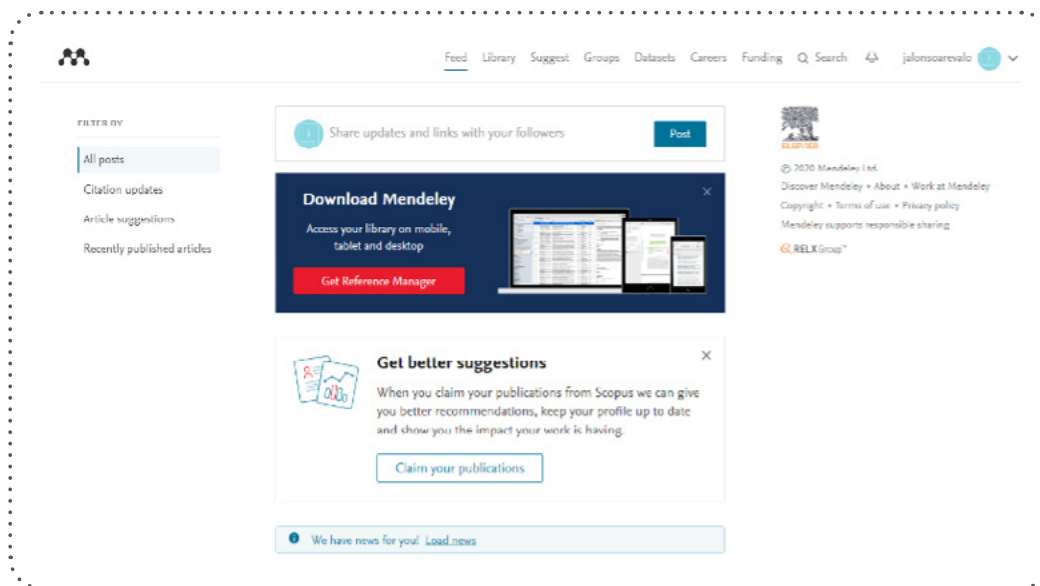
Feed Library Suggest Groups Datasets Careers Funding Search jalonsoarevalo

FILTER BY

All posts

Citation updates

Article suggestions

Recently published articles

Share updates and links with your followers

Post

Download Mendeley

Access your library on mobile, tablet and desktop

Get Reference Manager

Get better suggestions

When you claim your publications from Scopus we can give you better recommendations, keep your profile up to date and show you the impact your work is having.

Claim your publications

We have news for you! Load news

ELSEVIER

© 2020 Mendeley Ltd.

Discover Mendeley • About • Work at Mendeley

Copyright • Terms of use • Privacy policy

Mendeley supports responsible sharing

RELX Group™